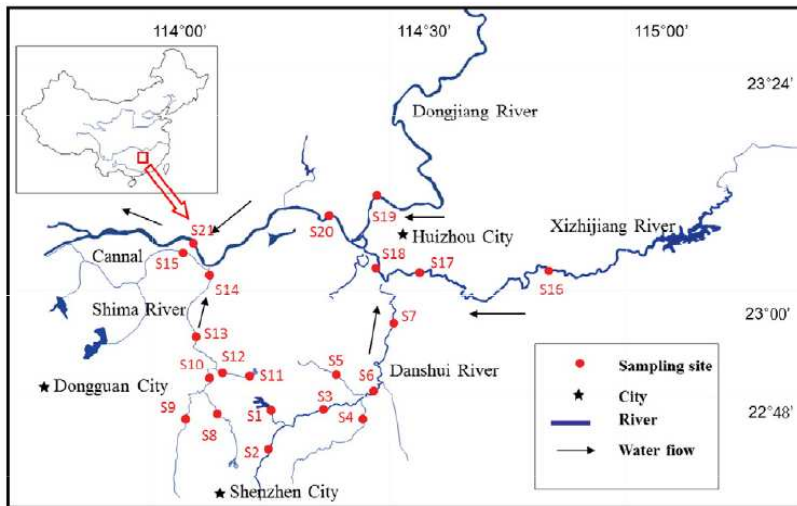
114°00'
114°30'
115°00'
23°24'
Dongjiang River
S19
S21
S20
Huizhou City
Xizhijiang River
Cannal
S15
S18
S17
S16
S14
Shima River
S7
23°00'
S13
S5
S10
S12
S11
Danshui River
S6
Dongguan City
S3
S9
S1
S4
22°48'
S8
S2
Shenzhen City
Sampling site
City
River
Water flow